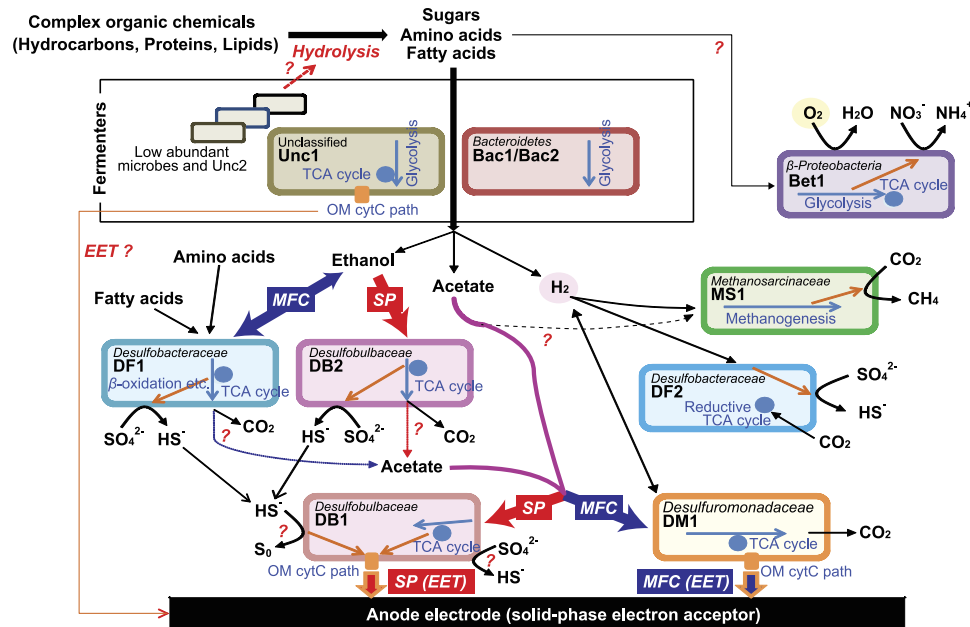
Complex organic chemicals (Hydrocarbons, Proteins, Lipids)

Hydrolysis

?

Sugars
Amino acids
Fatty acids

?

Fermenters

Low abundant microbes and Unc2

Unclassified
Unc1

TCA cycle

Glycolysis

OM cytC path

Bacteroidetes
Bac1/Bac2

Glycolysis

$O_2$ $H_2O$ $NO_3^-$ $NH_4^+$

β-Proteobacteria
Bet1

TCA cycle

Glycolysis

EET ?

Amino acids

Fatty acids

Ethanol

MFC

SP

Acetate

$H_2$

?

Methanosarcinaceae
MS1

Methanogenesis

$CO_2$

$CH_4$

Desulfobacteraceae
DF1

β-oxidation etc.

TCA cycle

$SO_4^{2-}$ $HS^-$

?

$CO_2$

Desulfobulbaceae
DB2

TCA cycle

$HS^-$ $SO_4^{2-}$

?

$CO_2$

Acetate

Desulfobacteraceae
DF2

Reductive TCA cycle

$SO_4^{2-}$

$HS^-$

$CO_2$

$HS^-$

?

$S_0$

Desulfobulbaceae
DB1

TCA cycle

OM cytC path

SP (EET)

?

$SO_4^{2-}$

$HS^-$

SP

MFC

Desulfuromonadaceae
DM1

TCA cycle

$CO_2$

OM cytC path

MFC (EET)

Anode electrode (solid-phase electron acceptor)